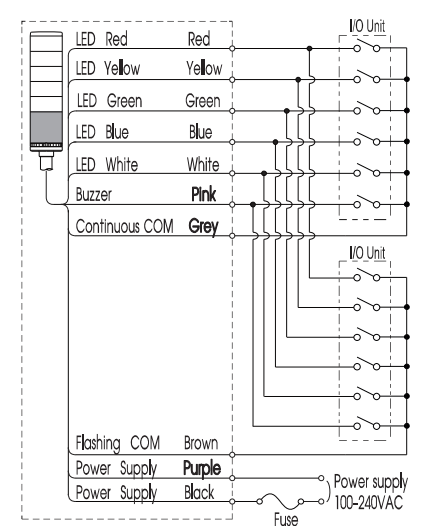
I/O Unit

LED Red Red
LED Yellow Yellow
LED Green Green
LED Blue Blue
LED White White
Buzzer Pink
Continuous COM Grey

I/O Unit

Flashing COM Brown
Power Supply Purple
Power Supply Black

Power supply
100-240VAC

Fuse